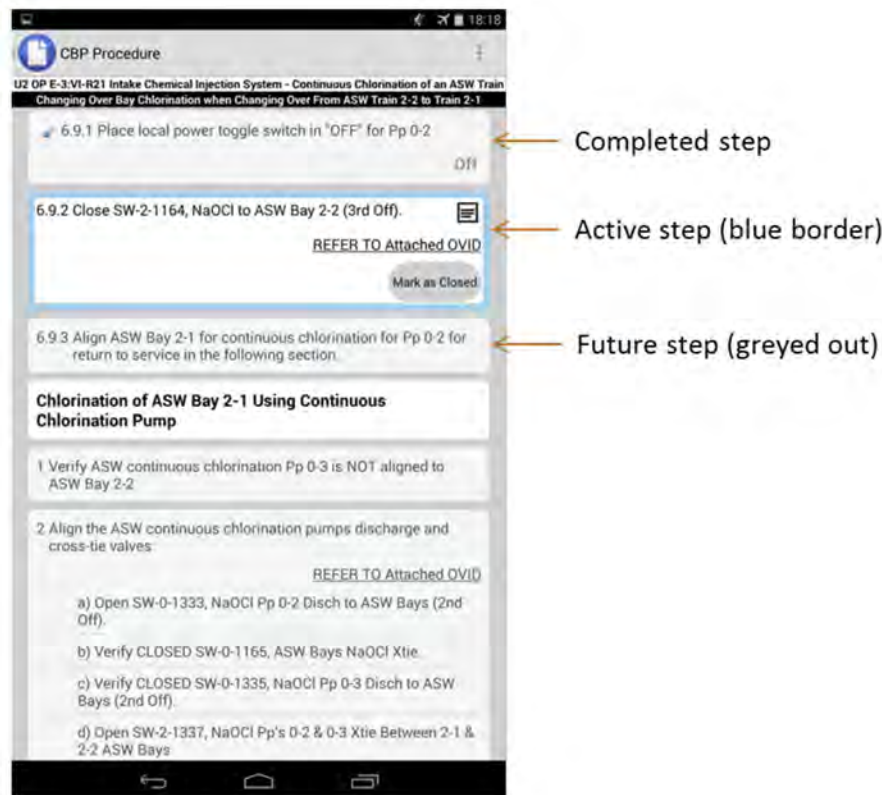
18:18

CBP Procedure

U2 OP E-3:VI-R21 Intake Chemical Injection System - Continuous Chlorination of an ASW Train
Changing Over Bay Chlorination when Changing Over From ASW Train 2-2 to Train 2-1

6.9.1 Place local power toggle switch in "OFF" for Pp 0-2

Off

Completed step

6.9.2 Close SW-2-1164, NaOCl to ASW Bay 2-2 (3rd Off).

REFER TO Attached OVID

Mark as Closed

Active step (blue border)

6.9.3 Align ASW Bay 2-1 for continuous chlorination for Pp 0-2 for return to service in the following section.

Future step (greyed out)

Chlorination of ASW Bay 2-1 Using Continuous Chlorination Pump

1 Verify ASW continuous chlorination Pp 0-3 is NOT aligned to ASW Bay 2-2

2 Align the ASW continuous chlorination pumps discharge and cross-tie valves

REFER TO Attached OVID

a) Open SW-0-1333, NaOCl Pp 0-2 Disch to ASW Bays (2nd Off).

b) Verify CLOSED SW-0-1165, ASW Bays NaOCl Xtie.

c) Verify CLOSED SW-0-1335, NaOCl Pp 0-3 Disch to ASW Bays (2nd Off).

d) Open SW-2-1337, NaOCl Pp's 0-2 & 0-3 Xtie Between 2-1 & 2-2 ASW Bays